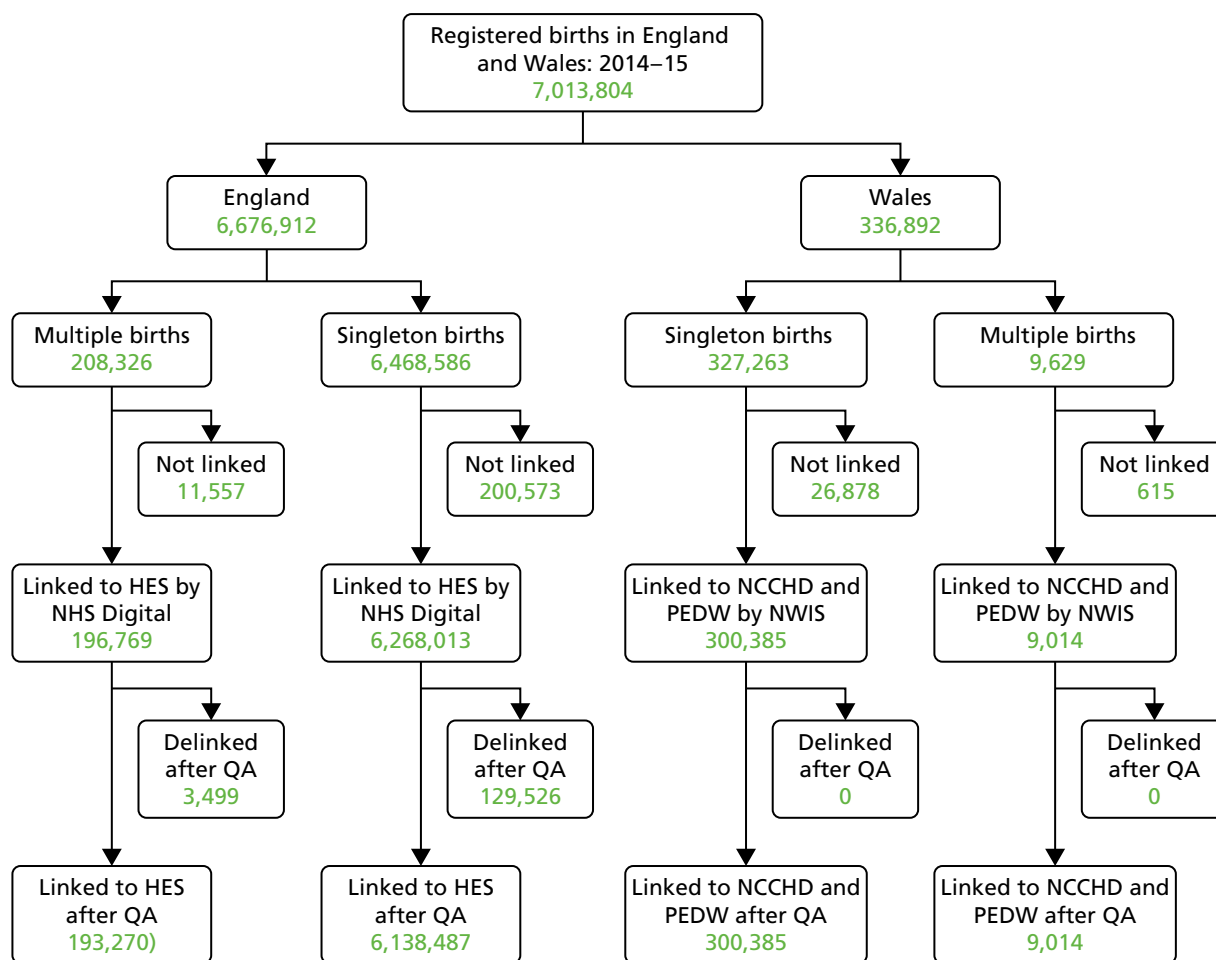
Registered births in England and Wales: 2014–15
7,013,804

England
6,676,912

Wales
336,892

Multiple births
208,326

Not linked
11,557

Linked to HES by NHS Digital
196,769

Delinked after QA
3,499

Linked to HES after QA
193,270)

Singleton births
6,468,586

Not linked
200,573

Linked to HES by NHS Digital
6,268,013

Delinked after QA
129,526

Linked to HES after QA
6,138,487

Singleton births
327,263

Not linked
26,878

Linked to NCCHD and PEDW by NWIS
300,385

Delinked after QA
0

Linked to NCCHD and PEDW after QA
300,385

Multiple births
9,629

Not linked
615

Linked to NCCHD and PEDW by NWIS
9,014

Delinked after QA
0

Linked to NCCHD and PEDW after QA
9,014